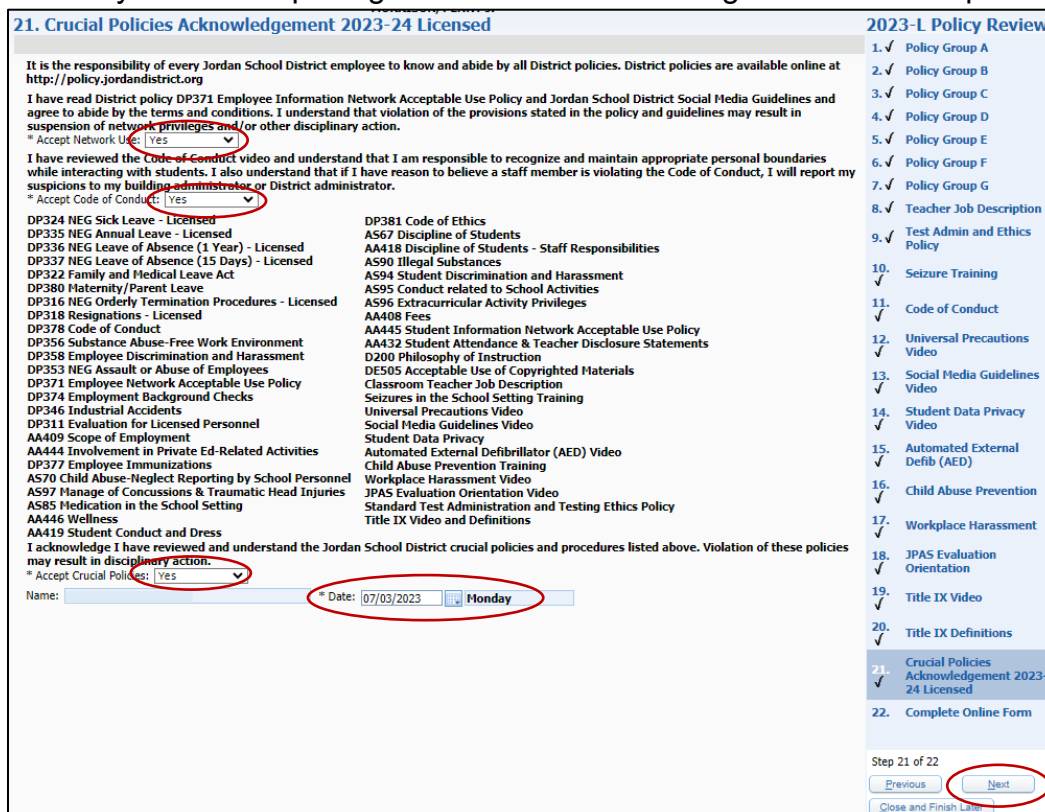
21. Crucial Policies Acknowledgement 2023-24 Licensed

It is the responsibility of every Jordan School District employee to know and abide by all District policies. District policies are available online at http://policy.jordandistrict.org

I have read District policy DP371 Employee Information Network Acceptable Use Policy and Jordan School District Social Media Guidelines and agree to abide by the terms and conditions. I understand that violation of the provisions stated in the policy and guidelines may result in suspension of network privileges and/or other disciplinary action.
* Accept Network Use: Yes

I have reviewed the Code of Conduct video and understand that I am responsible to recognize and maintain appropriate personal boundaries while interacting with students. I also understand that if I have reason to believe a staff member is violating the Code of Conduct, I will report my suspicions to my building administrator or District administrator.
* Accept Code of Conduct: Yes

DP324 NEG Sick Leave - Licensed
DP335 NEG Annual Leave - Licensed
DP336 NEG Leave of Absence (1 Year) - Licensed
DP337 NEG Leave of Absence (15 Days) - Licensed
DP322 Family and Medical Leave Act
DP380 Maternity/Parent Leave
DP316 NEG Orderly Termination Procedures - Licensed
DP318 Resignations - Licensed
DP378 Code of Conduct
DP356 Substance Abuse-Free Work Environment
DP358 Employee Discrimination and Harassment
DP353 NEG Assault or Abuse of Employees
DP371 Employee Network Acceptable Use Policy
DP374 Employment Background Checks
DP346 Industrial Accidents
DP311 Evaluation for Licensed Personnel
AA409 Scope of Employment
AA444 Involvement in Private Ed-Related Activities
DP377 Employee Immunizations
AS70 Child Abuse-Neglect Reporting by School Personnel
AS97 Manage of Concussions & Traumatic Head Injuries
AS85 Medication in the School Setting
AA446 Wellness
AA419 Student Conduct and Dress

DP381 Code of Ethics
AS67 Discipline of Students
AA418 Discipline of Students - Staff Responsibilities
AS90 Illegal Substances
AS94 Student Discrimination and Harassment
AS95 Conduct related to School Activities
AS96 Extracurricular Activity Privileges
AA408 Fees
AA445 Student Information Network Acceptable Use Policy
AA432 Student Attendance & Teacher Disclosure Statements
D200 Philosophy of Instruction
DE505 Acceptable Use of Copyrighted Materials
Classroom Teacher Job Description
Seizures in the School Setting Training
Universal Precautions Video
Social Media Guidelines Video
Student Data Privacy
Automated External Defibrillator (AED) Video
Child Abuse Prevention Training
Workplace Harassment Video
JPAS Evaluation Orientation Video
Standard Test Administration and Testing Ethics Policy
Title IX Video and Definitions

I acknowledge I have reviewed and understand the Jordan School District crucial policies and procedures listed above. Violation of these policies may result in disciplinary action.
* Accept Crucial Policies: Yes
Name: * Date: 07/03/2023 Monday

2023-L Policy Review
1. √ Policy Group A
2. √ Policy Group B
3. √ Policy Group C
4. √ Policy Group D
5. √ Policy Group E
6. √ Policy Group F
7. √ Policy Group G
8. √ Teacher Job Description
9. √ Test Admin and Ethics Policy
10. √ Seizure Training
11. √ Code of Conduct
12. √ Universal Precautions Video
13. √ Social Media Guidelines Video
14. √ Student Data Privacy Video
15. √ Automated External Defib (AED)
16. √ Child Abuse Prevention
17. √ Workplace Harassment
18. √ JPAS Evaluation Orientation
19. √ Title IX Video
20. √ Title IX Definitions
21. √ Crucial Policies Acknowledgement 2023-24 Licensed
22. Complete Online Form

Step 21 of 22
Previous
Next
Close and Finish Later